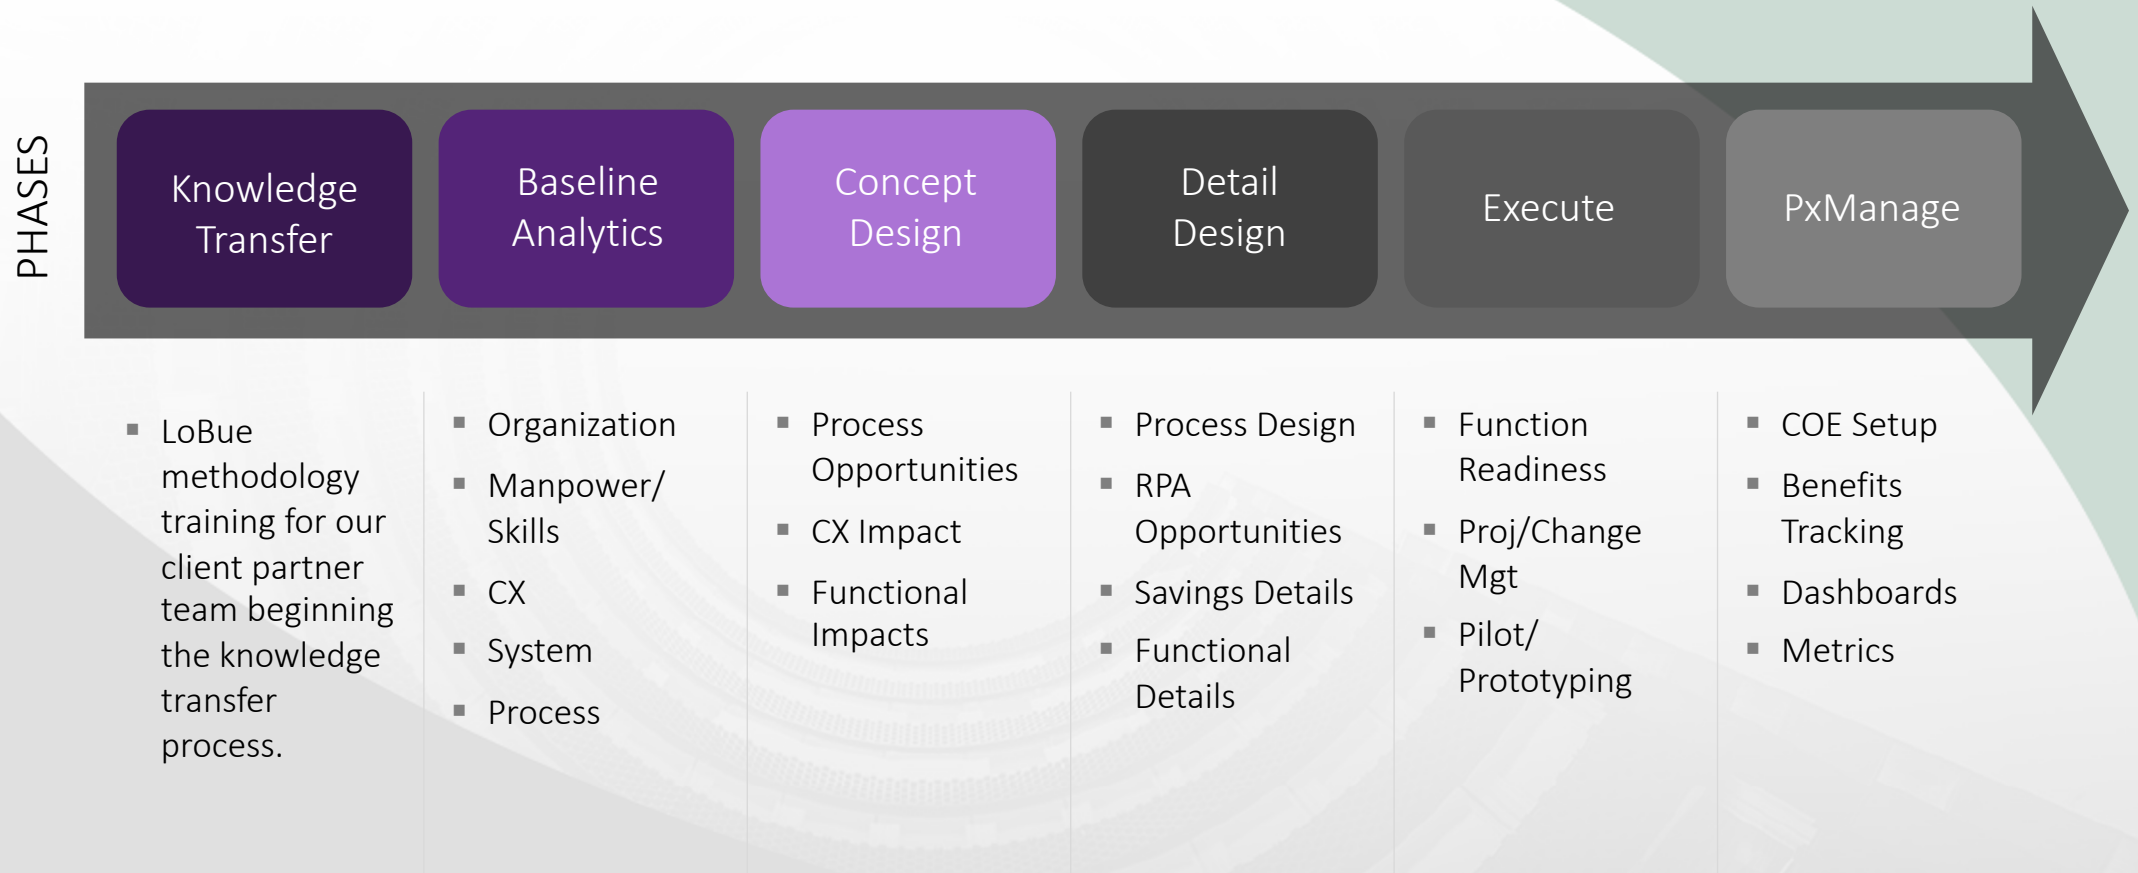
PHASES

Knowledge Transfer

Baseline Analytics

Concept Design

Detail Design

Execute

PxManage

- LoBue methodology training for our client partner team beginning the knowledge transfer process.

- Organization
- Manpower/ Skills
- CX
- System
- Process

- Process Opportunities
- CX Impact
- Functional Impacts

- Process Design
- RPA Opportunities
- Savings Details
- Functional Details

- Function Readiness
- Proj/Change Mgt
- Pilot/ Prototyping

- COE Setup
- Benefits Tracking
- Dashboards
- Metrics